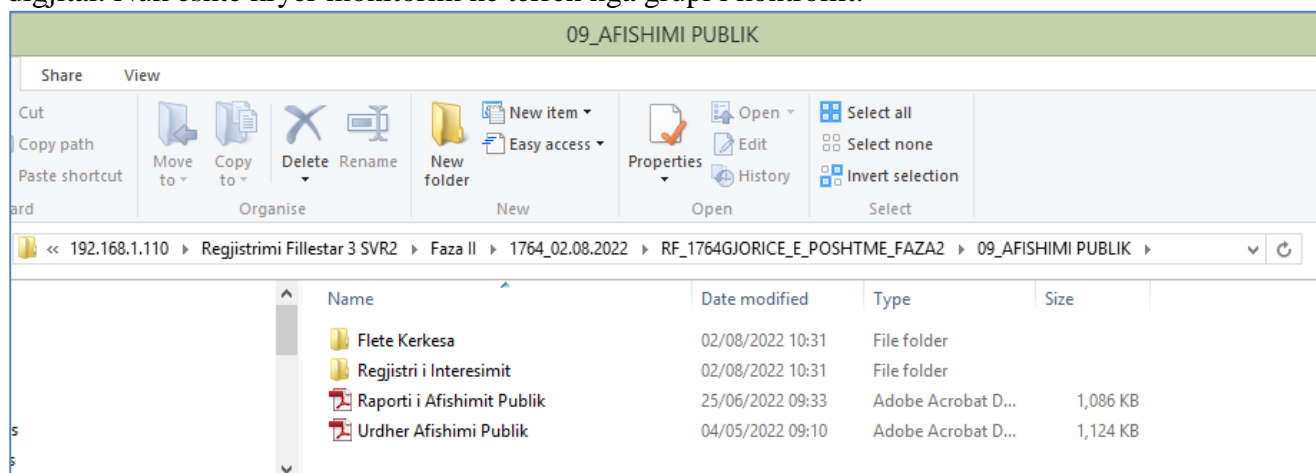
09_AFISHIMI PUBLIK

Share View

Cut
Copy path
Paste shortcut
ard

Move to
Copy to
Delete
Rename
Organise

New folder
New item
Easy access
New

Properties
Open
Edit
History
Open

Select all
Select none
Invert selection
Select

« 192.168.1.110 › Regjistrimi Fillestar 3 SVR2 › Faza II › 1764_02.08.2022 › RF_1764GJORICE_E_POSHTME_FAZA2 › 09_AFISHIMI PUBLIK ›

| Name | Date modified | Type | Size |
|---|---|---|---|
| Flete Kerkesa | 02/08/2022 10:31 | File folder | |
| Regjistri i Interesimit | 02/08/2022 10:31 | File folder | |
| Raporti i Afishimit Publik | 25/06/2022 09:33 | Adobe Acrobat D... | 1,086 KB |
| Urdher Afishimi Publik | 04/05/2022 09:10 | Adobe Acrobat D... | 1,124 KB |